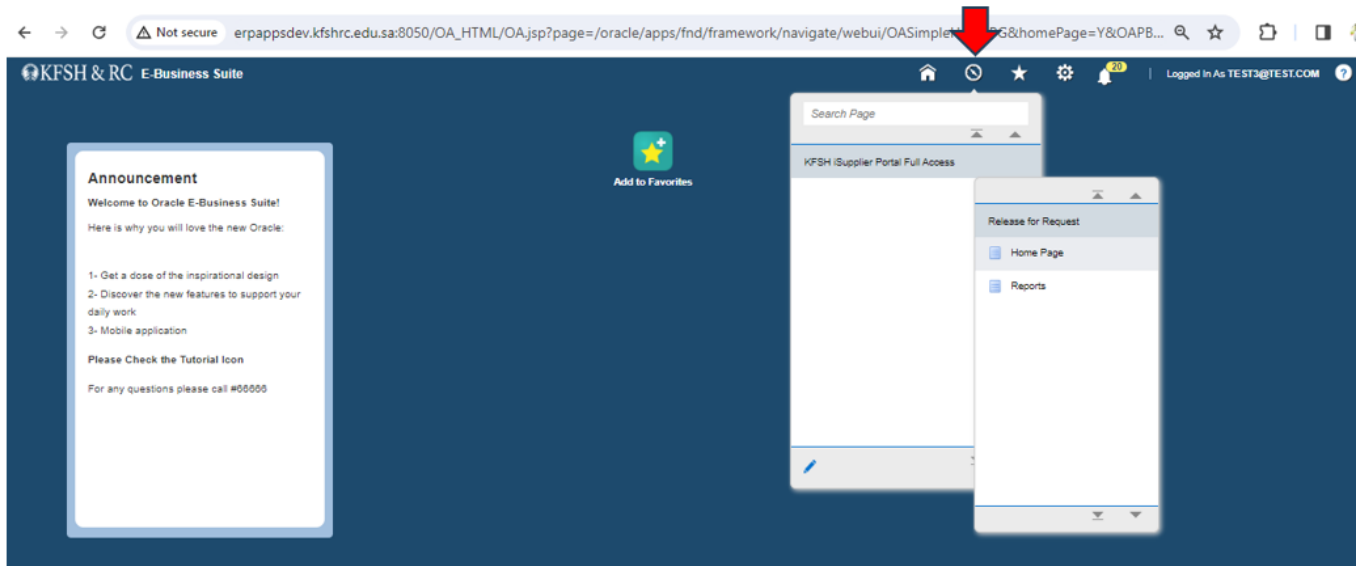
Not secure erpappsdev.kfshrc.edu.sa:8050/OA_HTML/OA.jsp?page=/oracle/apps/fnd/framework/navigate/webui/OASimple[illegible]G&homePage=Y&OAPB...

KFSH & RC E-Business Suite

20

Logged In As TEST3@TEST.COM

Announcement

Welcome to Oracle E-Business Suite!

Here is why you will love the new Oracle:

1- Get a dose of the inspirational design
2- Discover the new features to support your daily work
3- Mobile application

Please Check the Tutorial Icon

For any questions please call #66666

Add to Favorites

Search Page

KFSH iSupplier Portal Full Access

Release for Request

Home Page

Reports